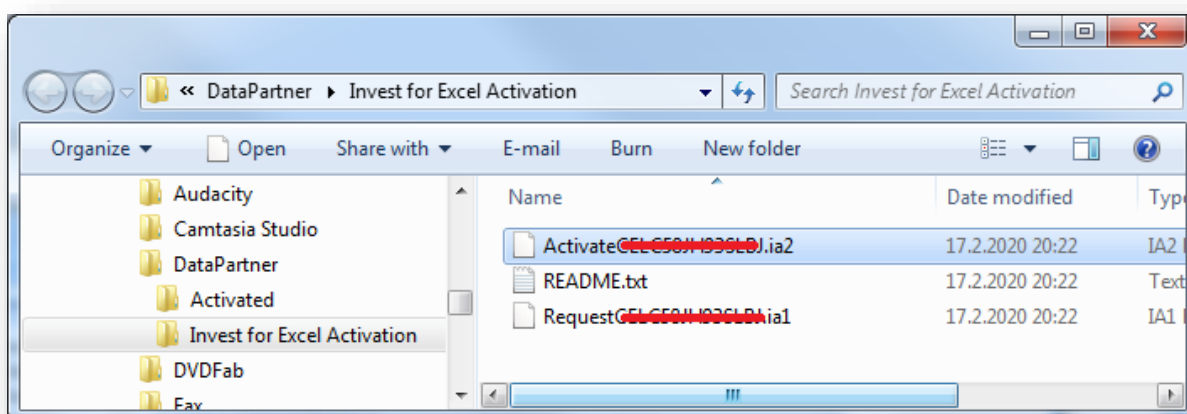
« DataPartner ▸ Invest for Excel Activation

Search Invest for Excel Activation

Organize ▾ Open Share with ▾ E-mail Burn New folder

Audacity
Camtasia Studio
DataPartner
Activated
Invest for Excel Activation
DVDFab
Fax

| Name | Date modified | Type |
|---|---|---|
| Activate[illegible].ia2 | 17.2.2020 20:22 | IA2 |
| README.txt | 17.2.2020 20:22 | Text |
| Request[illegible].ia1 | 17.2.2020 20:22 | IA1 |